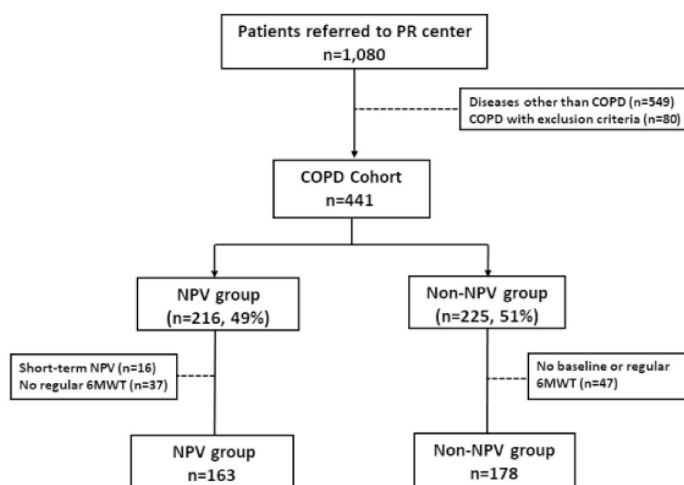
Patients referred to PR center
n=1,080

Diseases other than COPD (n=549)
COPD with exclusion criteria (n=80)

COPD Cohort
n=441

NPV group
(n=216, 49%)

Non-NPV group
(n=225, 51%)

Short-term NPV (n=16)
No regular 6MWT (n=37)

No baseline or regular 6MWT (n=47)

NPV group
n=163

Non-NPV group
n=178